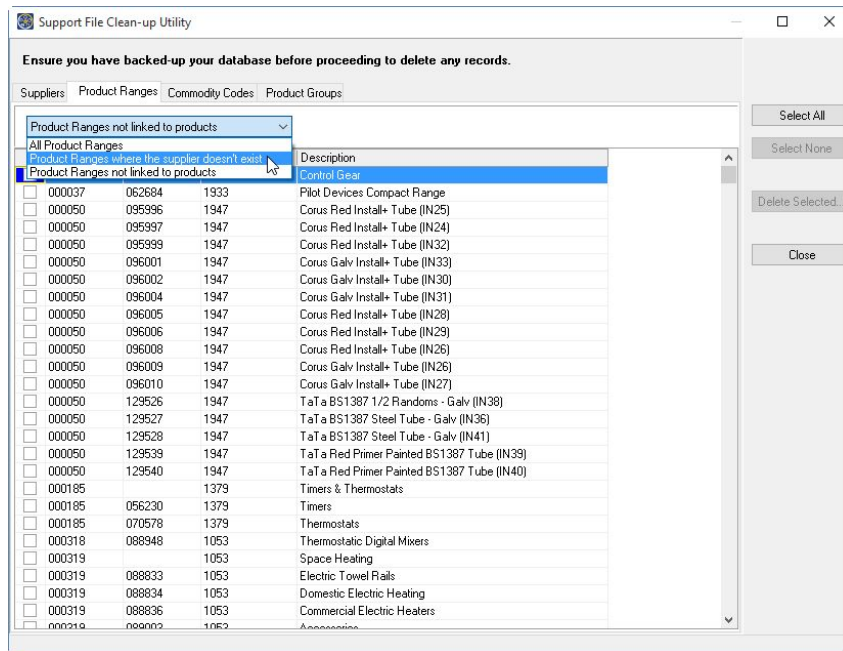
Support File Clean-up Utility

Ensure you have backed-up your database before proceeding to delete any records.

Suppliers | Product Ranges | Commodity Codes | Product Groups

Product Ranges not linked to products
All Product Ranges
Product Ranges where the supplier doesn't exist
Product Ranges not linked to products

Select All
Select None
Delete Selected...
Close

| | | | | Description |
|---|---|---|---|---|
| | | | | Control Gear |
| | 000037 | 062684 | 1933 | Pilot Devices Compact Range |
| | 000050 | 095996 | 1947 | Corus Red Install+ Tube (IN25) |
| | 000050 | 095997 | 1947 | Corus Red Install+ Tube (IN24) |
| | 000050 | 095999 | 1947 | Corus Red Install+ Tube (IN32) |
| | 000050 | 096001 | 1947 | Corus Galv Install+ Tube (IN33) |
| | 000050 | 096002 | 1947 | Corus Galv Install+ Tube (IN30) |
| | 000050 | 096004 | 1947 | Corus Galv Install+ Tube (IN31) |
| | 000050 | 096005 | 1947 | Corus Red Install+ Tube (IN28) |
| | 000050 | 096006 | 1947 | Corus Red Install+ Tube (IN29) |
| | 000050 | 096008 | 1947 | Corus Red Install+ Tube (IN26) |
| | 000050 | 096009 | 1947 | Corus Galv Install+ Tube (IN26) |
| | 000050 | 096010 | 1947 | Corus Galv Install+ Tube (IN27) |
| | 000050 | 129526 | 1947 | TaTa BS1387 1/2 Randoms - Galv (IN38) |
| | 000050 | 129527 | 1947 | TaTa BS1387 Steel Tube - Galv (IN36) |
| | 000050 | 129528 | 1947 | TaTa BS1387 Steel Tube - Galv (IN41) |
| | 000050 | 129539 | 1947 | TaTa Red Primer Painted BS1387 Tube (IN39) |
| | 000050 | 129540 | 1947 | TaTa Red Primer Painted BS1387 Tube (IN40) |
| | 000185 | | 1379 | Timers & Thermostats |
| | 000185 | 056230 | 1379 | Timers |
| | 000185 | 070578 | 1379 | Thermostats |
| | 000318 | 088948 | 1053 | Thermostatic Digital Mixers |
| | 000319 | | 1053 | Space Heating |
| | 000319 | 088833 | 1053 | Electric Towel Rails |
| | 000319 | 088834 | 1053 | Domestic Electric Heating |
| | 000319 | 088836 | 1053 | Commercial Electric Heaters |
| | 000319 | 089002 | 1053 | Accessories |